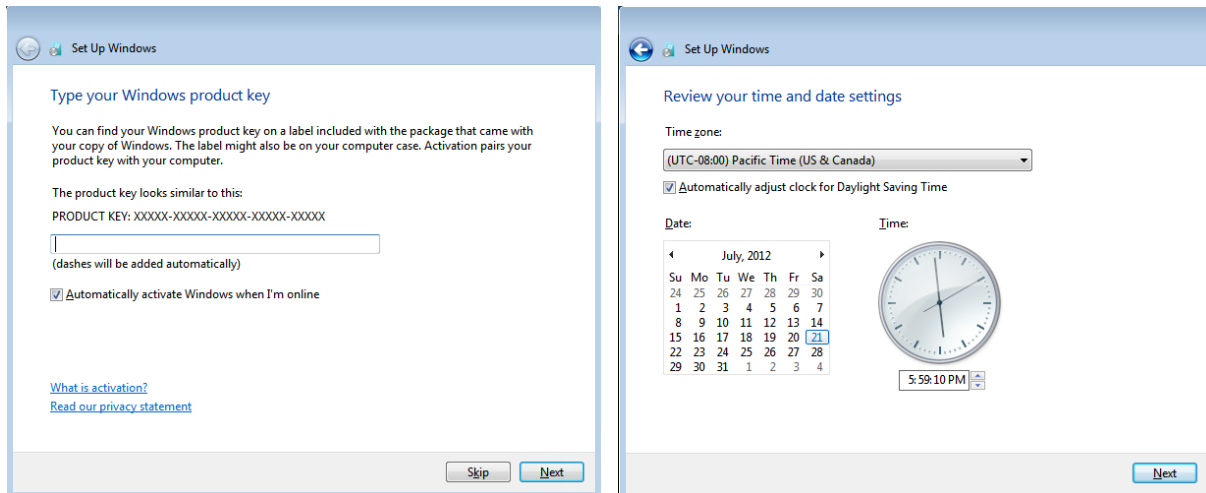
Set Up Windows

Type your Windows product key

You can find your Windows product key on a label included with the package that came with your copy of Windows. The label might also be on your computer case. Activation pairs your product key with your computer.

The product key looks similar to this:

PRODUCT KEY: XXXXX-XXXXX-XXXXX-XXXXX-XXXXX

(dashes will be added automatically)

Automatically activate Windows when I'm online

What is activation?

Read our privacy statement

Skip Next

Set Up Windows

Review your time and date settings

Time zone:

(UTC-08:00) Pacific Time (US & Canada)

Automatically adjust clock for Daylight Saving Time

Date:

July, 2012

| Su | Mo | Tu | We | Th | Fr | Sa |
|---|---|---|---|---|---|---|
| 24 | 25 | 26 | 27 | 28 | 29 | 30 |
| 1 | 2 | 3 | 4 | 5 | 6 | 7 |
| 8 | 9 | 10 | 11 | 12 | 13 | 14 |
| 15 | 16 | 17 | 18 | 19 | 20 | 21 |
| 22 | 23 | 24 | 25 | 26 | 27 | 28 |
| 29 | 30 | 31 | 1 | 2 | 3 | 4 |

Time:

5:59:10 PM

Next